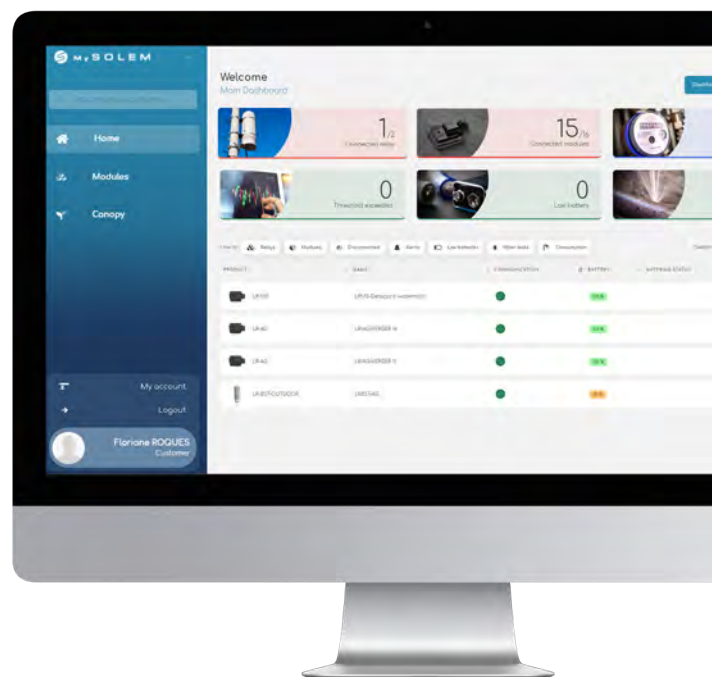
MySOLEM

Home

Modules

Canopy

My account

Logout

Floriane ROQUES
Customer

Welcome
Main Dashboard

$1_{/2}$
Connected relay

$15_{/16}$
Connected modules

0
Threshold exceeded

0
Low battery

Relays | Modules | Disconnected | Alerts | Low batteries | Water leaks | Consumption

PRODUCT | NAME | COMMUNICATION | BATTERY | BATTERIES STATUS

| PRODUCT | NAME | COMMUNICATION | BATTERY |
|---|---|---|---|
| LR-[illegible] | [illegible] | ● | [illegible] |
| LR-4O | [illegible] | ● | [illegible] |
| LR-4G | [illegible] | ● | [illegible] |
| LR-BST-OUTDOOR | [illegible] | ● | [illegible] |